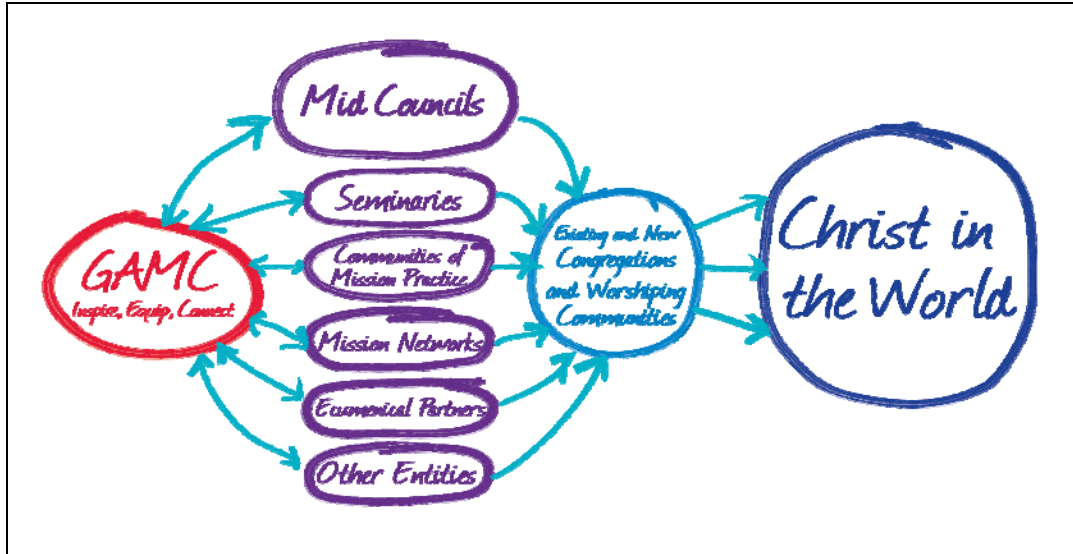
Mid Councils

Seminaries

GAMC
Inspire, Equip, Connect

Communities of Mission Practice

Mission Networks

Ecumenical Partners

Other Entities

Existing and New Congregations and Worshiping Communities

Christ in the World